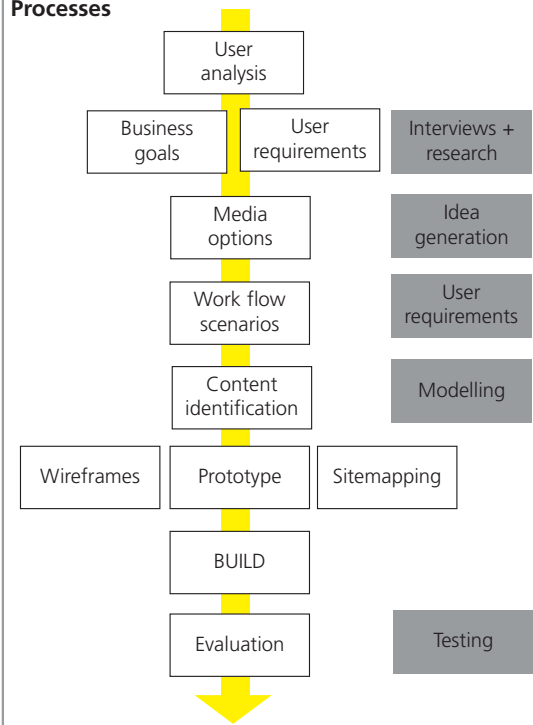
Processes

User analysis

Business goals

User requirements

Interviews + research

Media options

Idea generation

Work flow scenarios

User requirements

Content identification

Modelling

Wireframes

Prototype

Sitemapping

BUILD

Evaluation

Testing